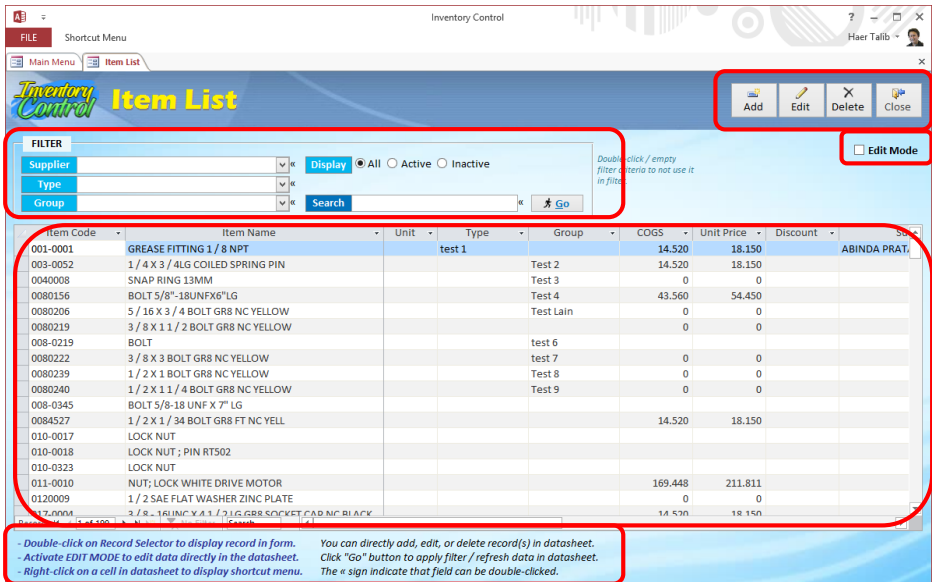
Inventory Control

FILE Shortcut Menu

Haer Talib

Main Menu Item List

Inventory Control Item List

Add Edit Delete Close

Edit Mode

FILTER

Supplier «
Type «
Group «

Display All Active Inactive

Search « Go

Double click / empty filter criteria to not use it in filter

| Item Code | Item Name | Unit | Type | Group | COGS | Unit Price | Discount | Su |
|---|---|---|---|---|---|---|---|---|
| 001-0001 | GREASE FITTING 1 / 8 NPT | | test 1 | | 14.520 | 18.150 | | ABINDA PRATA |
| 003-0052 | 1 / 4 X 3 / 4LG COILED SPRING PIN | | | Test 2 | 14.520 | 18.150 | | |
| 0040008 | SNAP RING 13MM | | | Test 3 | 0 | 0 | | |
| 0080156 | BOLT 5/8"-18UNFX6"LG | | | Test 4 | 43.560 | 54.450 | | |
| 0080206 | 5 / 16 X 3 / 4 BOLT GR8 NC YELLOW | | | Test Lain | 0 | 0 | | |
| 0080219 | 3 / 8 X 1 1 / 2 BOLT GR8 NC YELLOW | | | | 0 | 0 | | |
| 008-0219 | BOLT | | | test 6 | | | | |
| 0080222 | 3 / 8 X 3 BOLT GR8 NC YELLOW | | | test 7 | 0 | 0 | | |
| 0080239 | 1 / 2 X 1 BOLT GR8 NC YELLOW | | | Test 8 | 0 | 0 | | |
| 0080240 | 1 / 2 X 1 1 / 4 BOLT GR8 NC YELLOW | | | Test 9 | 0 | 0 | | |
| 008-0345 | BOLT 5/8-18 UNF X 7" LG | | | | | | | |
| 0084527 | 1 / 2 X 1 / 4 BOLT GR8 FT NC YELL | | | | 14.520 | 18.150 | | |
| 010-0017 | LOCK NUT | | | | | | | |
| 010-0018 | LOCK NUT ; PIN RT502 | | | | | | | |
| 010-0323 | LOCK NUT | | | | | | | |
| 011-0010 | NUT; LOCK WHITE DRIVE MOTOR | | | | 169.448 | 211.811 | | |
| 0120009 | 1 / 2 SAE FLAT WASHER ZINC PLATE | | | | 0 | 0 | | |
| 017-0004 | 3 / 8 - 16UNC X 4 1 / 2 LG GR8 SOCKET CAP NC BLACK | | | | 14.520 | 18.150 | | |

Record: 1 of 100 No Filter Search

- Double-click on Record Selector to display record in form.
- Activate EDIT MODE to edit data directly in the datasheet.
- Right-click on a cell in datasheet to display shortcut menu.

You can directly add, edit, or delete record(s) in datasheet.
Click "Go" button to apply filter / refresh data in datasheet.
The « sign indicate that field can be double-clicked.